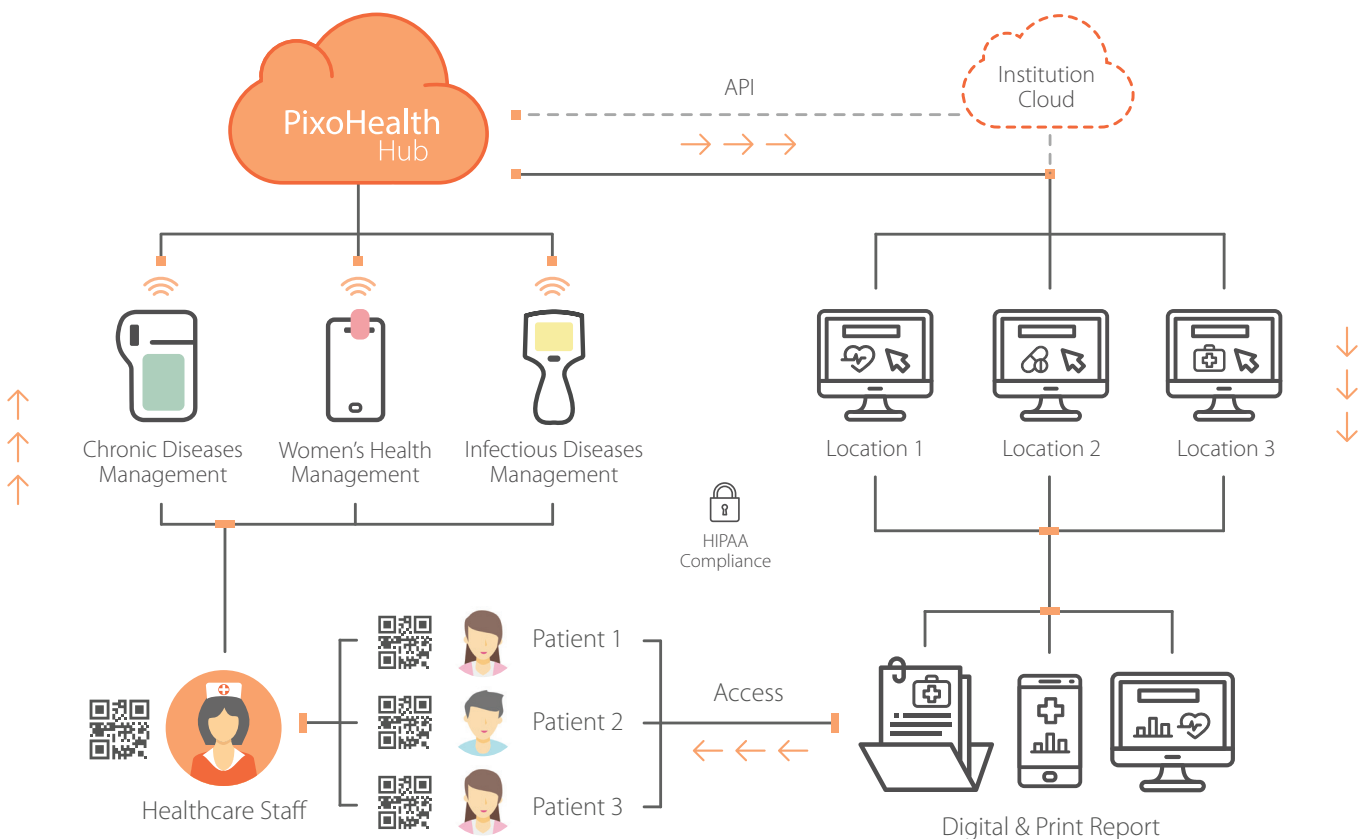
PixoHealth Hub

API

Institution Cloud

Chronic Diseases Management

Women's Health Management

Infectious Diseases Management

Location 1

Location 2

Location 3

HIPAA Compliance

Patient 1

Patient 2

Patient 3

Access

Healthcare Staff

Digital & Print Report